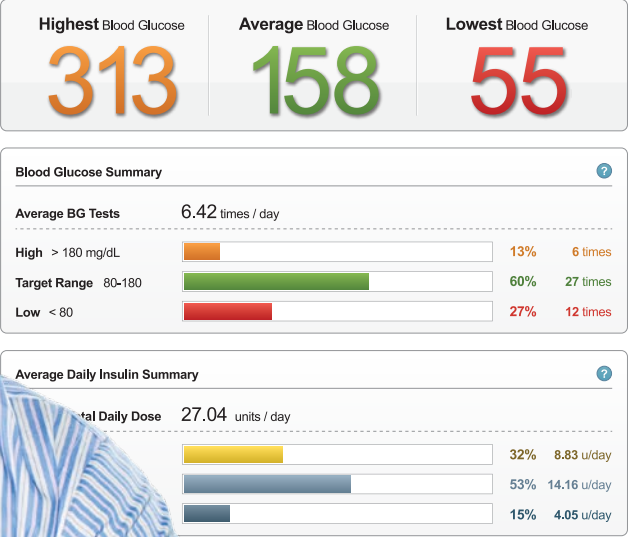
Highest Blood Glucose
313

Average Blood Glucose
158

Lowest Blood Glucose
55

Blood Glucose Summary ?

Average BG Tests 6.42 times / day

High > 180 mg/dL 13% 6 times

Target Range 80-180 60% 27 times

Low < 80 27% 12 times

Average Daily Insulin Summary ?

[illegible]tal Daily Dose 27.04 units / day

32% 8.83 u/day

53% 14.16 u/day

15% 4.05 u/day